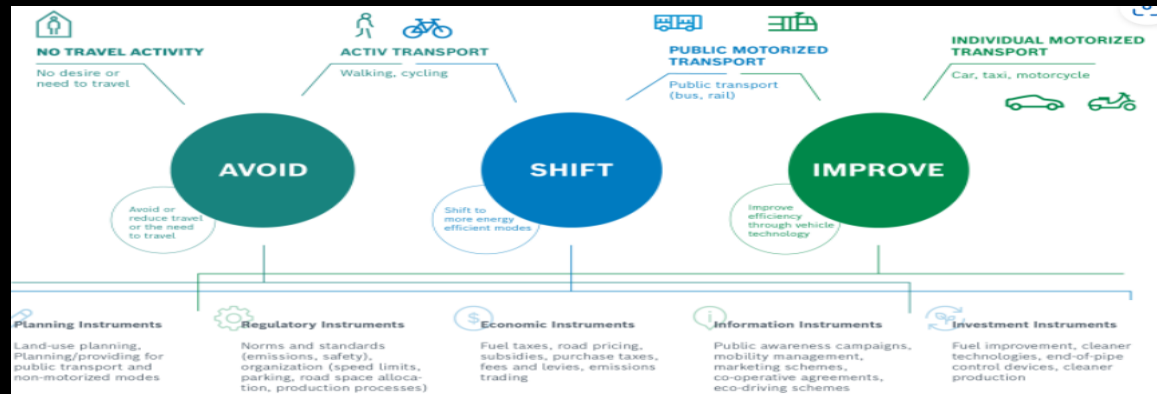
NO TRAVEL ACTIVITY
No desire or need to travel

ACTIV TRANSPORT
Walking, cycling

PUBLIC MOTORIZED TRANSPORT
Public transport (bus, rail)

INDIVIDUAL MOTORIZED TRANSPORT
Car, taxi, motorcycle

AVOID
Avoid or reduce travel or the need to travel

SHIFT
Shift to more energy efficient modes

IMPROVE
Improve efficiency through vehicle technology

Planning Instruments
Land-use planning, Planning/providing for public transport and non-motorized modes

Regulatory Instruments
Norms and standards (emissions, safety), organization (speed limits, parking, road space allocation, production processes)

Economic Instruments
Fuel taxes, road pricing, subsidies, purchase taxes, fees and levies, emissions trading

Information Instruments
Public awareness campaigns, mobility management, marketing schemes, co-operative agreements, eco-driving schemes

Investment Instruments
Fuel improvement, cleaner technologies, end-of-pipe control devices, cleaner production